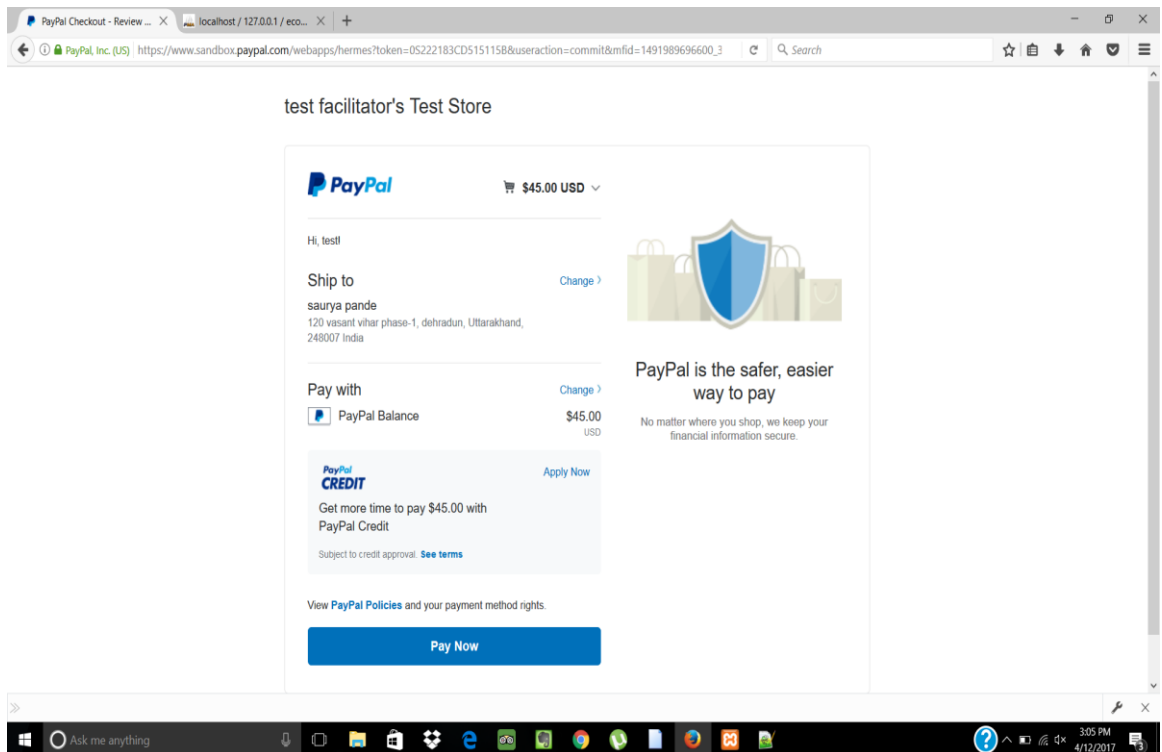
PayPal Checkout - Review ... ×
localhost / 127.0.0.1 / eco... ×
+

PayPal, Inc. (US) https://www.sandbox.paypal.com/webapps/hermes?token=0S222183CD515115B&useraction=commit&mfid=1491989696600_3
Search

test facilitator's Test Store

PayPal
$45.00 USD

Hi, test!

Ship to
Change
saurya pande
120 vasant vihar phase-1, dehradun, Uttarakhand, 248007 India

Pay with
Change
PayPal Balance
$45.00
USD

PayPal CREDIT
Apply Now
Get more time to pay $45.00 with PayPal Credit
Subject to credit approval. See terms

View PayPal Policies and your payment method rights.

Pay Now

PayPal is the safer, easier way to pay

No matter where you shop, we keep your financial information secure.

Ask me anything

3:05 PM
4/12/2017